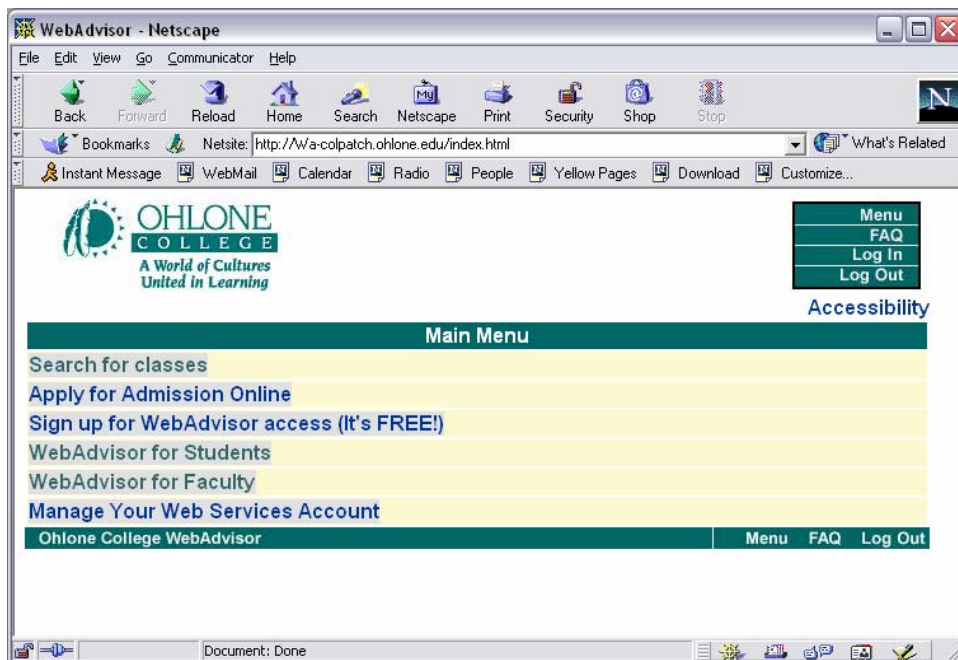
WebAdvisor - Netscape

File Edit View Go Communicator Help

Back Forward Reload Home Search Netscape Print Security Shop Stop

Bookmarks Netsite: http://Wa-colpatch.ohlone.edu/index.html What's Related

Instant Message WebMail Calendar Radio People Yellow Pages Download Customize...

OHLONE COLLEGE
A World of Cultures
United in Learning

Menu
FAQ
Log In
Log Out

Accessibility

Main Menu

Search for classes

Apply for Admission Online

Sign up for WebAdvisor access (It's FREE!)

WebAdvisor for Students

WebAdvisor for Faculty

Manage Your Web Services Account

Ohlone College WebAdvisor Menu FAQ Log Out

Document: Done